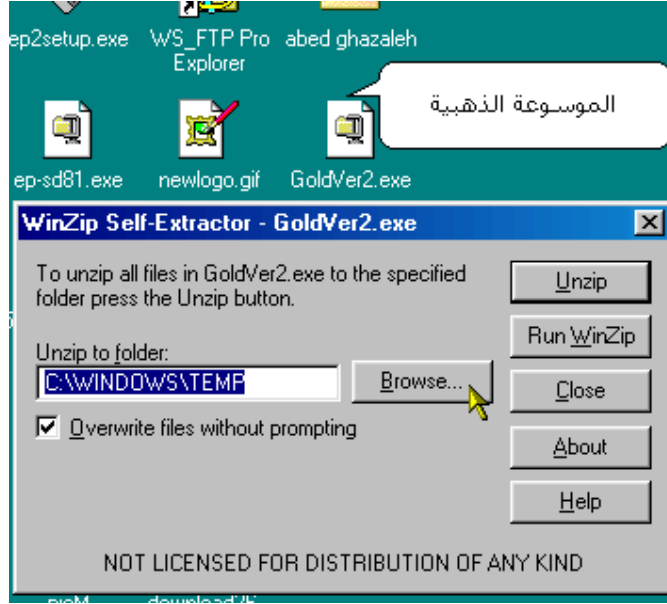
ep2setup.exe
WS_FTP Pro Explorer
abed ghazaleh

الموسـوعة الذهبية

ep-sd81.exe
newlogo.gif
GoldVer2.exe

WinZip Self-Extractor - GoldVer2.exe

To unzip all files in GoldVer2.exe to the specified folder press the Unzip button.

Unzip to folder:
C:\WINDOWS\TEMP
Browse...

Overwrite files without prompting

Unzip
Run WinZip
Close
About
Help

NOT LICENSED FOR DISTRIBUTION OF ANY KIND